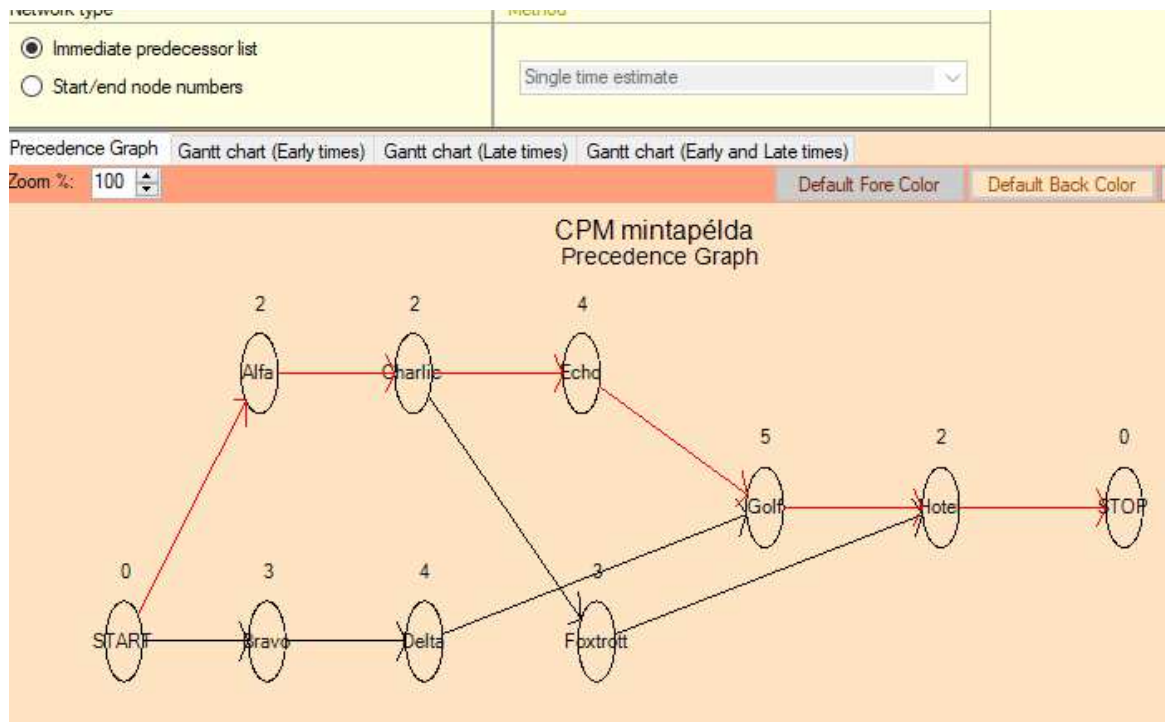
Network type

Method

Immediate predecessor list

Start/end node numbers

Single time estimate

Precedence Graph | Gantt chart (Early times) | Gantt chart (Late times) | Gantt chart (Early and Late times)

Zoom %: 100

Default Fore Color

Default Back Color

CPM mintapélda
Precedence Graph

2
Alfa

2
Charlie

4
Echo

5
Golf

2
Hotel

0
STOP

0
START

3
Bravo

4
Delta

3
Foxtrott